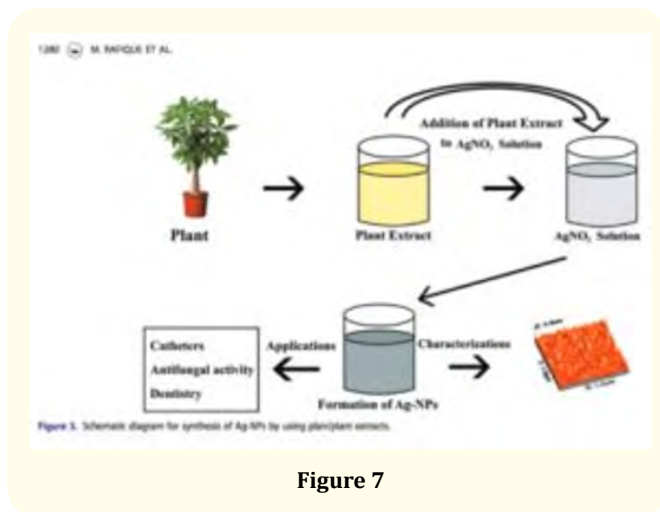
1282 M. RAFIQUE ET AL.

Addition of Plant Extract to $AgNO_3$ Solution

Plant

Plant Extract

$AgNO_3$ Solution

Catheters
Antifungal activity
Dentistry

Applications

Characterizations

Formation of Ag-NPs

Figure 3. Schematic diagram for synthesis of Ag-NPs by using plant/plant extracts.

Figure 7